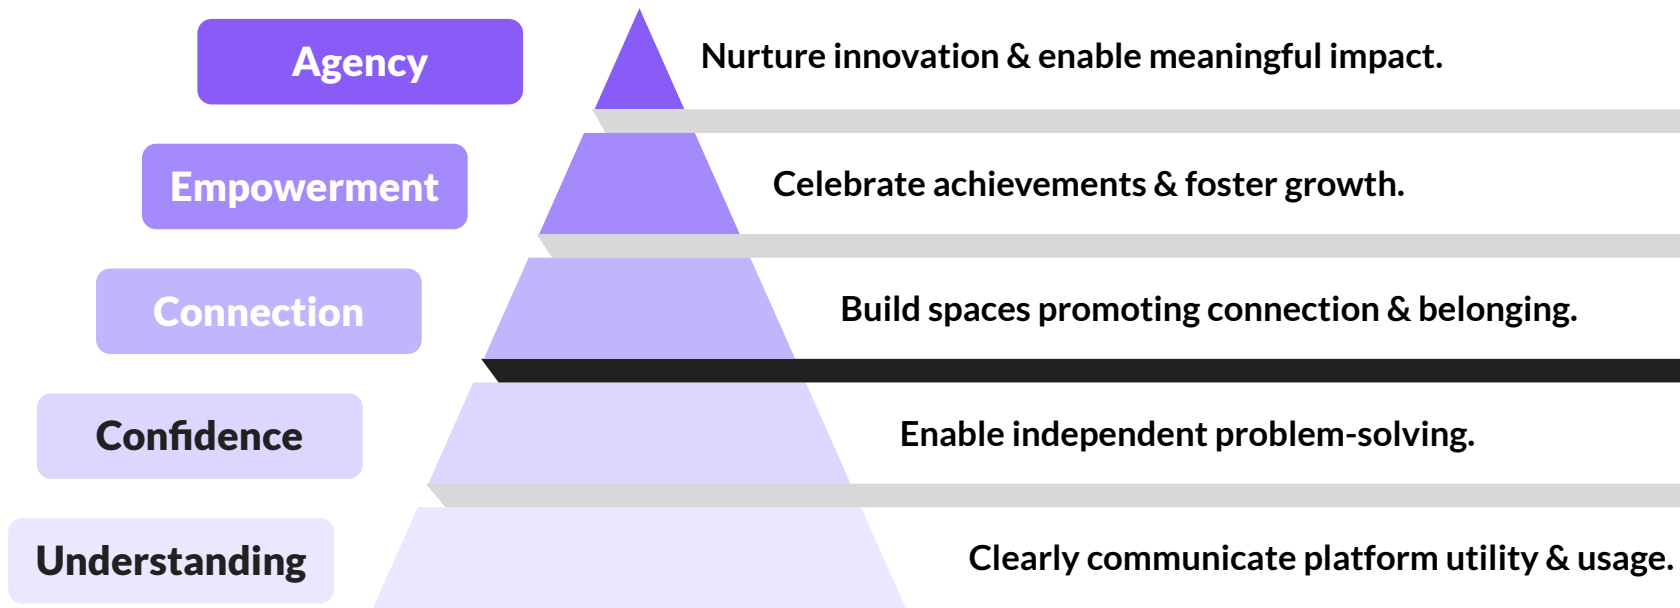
Agency

Nurture innovation & enable meaningful impact.

Empowerment

Celebrate achievements & foster growth.

Connection

Build spaces promoting connection & belonging.

Confidence

Enable independent problem-solving.

Understanding

Clearly communicate platform utility & usage.